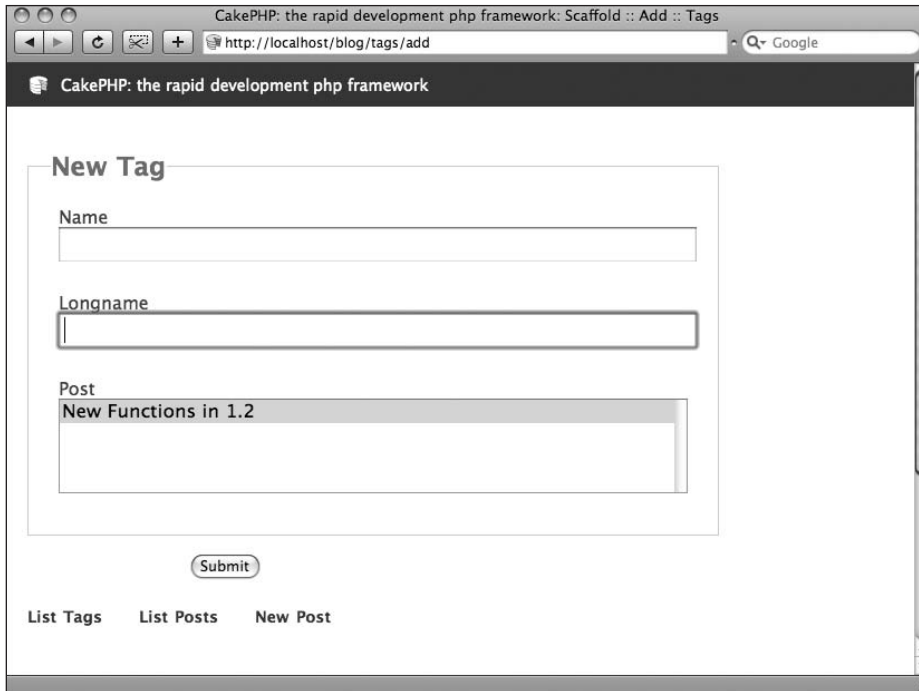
CakePHP: the rapid development php framework: Scaffold :: Add :: Tags

http://localhost/blog/tags/add

Google

CakePHP: the rapid development php framework

New Tag

Name

Longname

Post

New Functions in 1.2

Submit

List Tags List Posts New Post